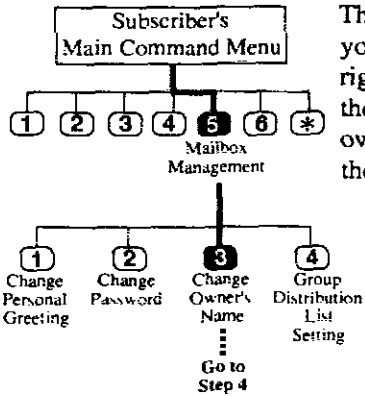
Subscriber's Main Command Menu

1 2 3 4 5 6 *

Mailbox Management

1 Change Personal Greeting

2 Change Password

3 Change Owner's Name

Go to Step 4

4 Group Distribution List Setting

Th
yo
rig
the
ov
the